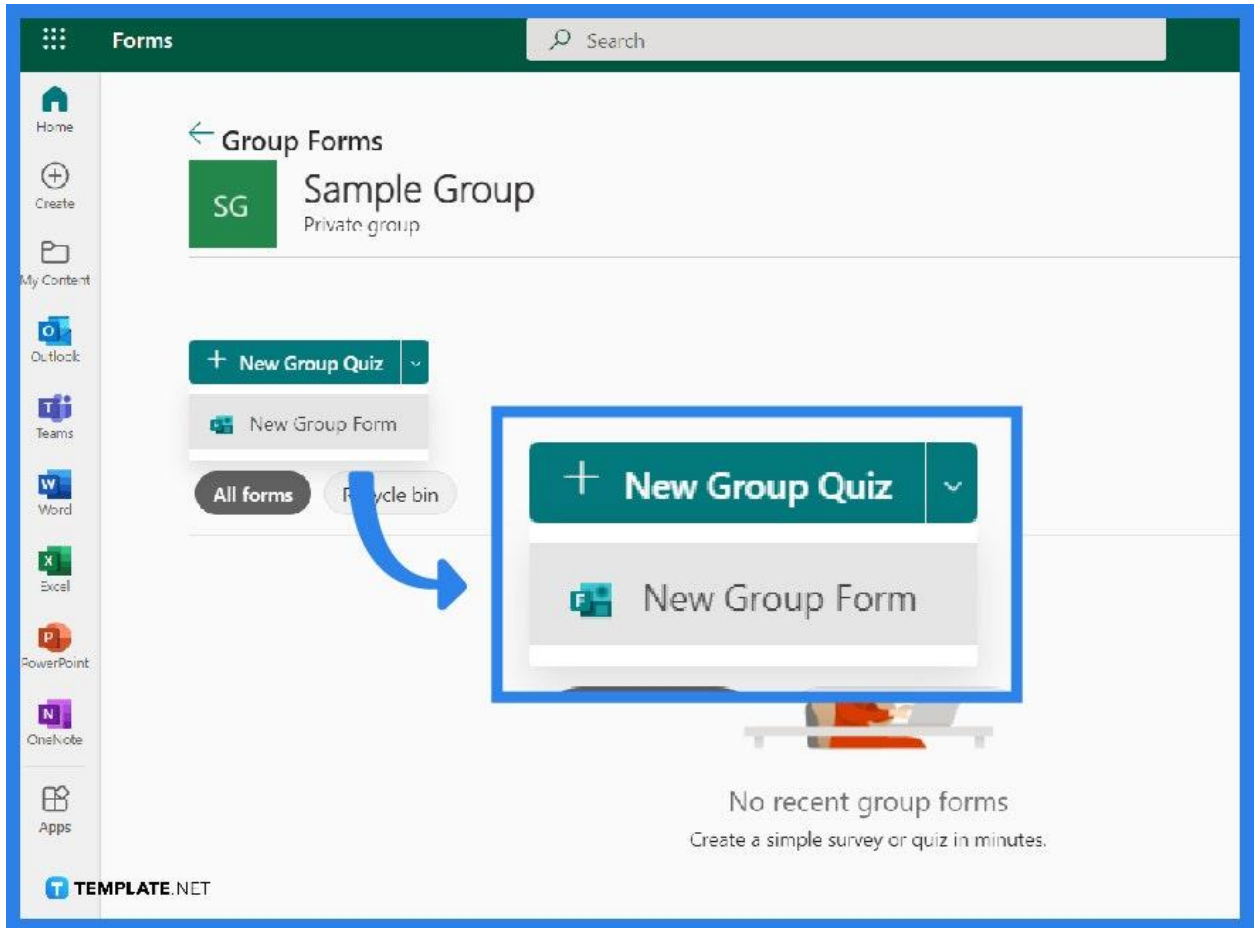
Forms

Search

Home
Create
My Content
Outlook
Teams
Word
Excel
PowerPoint
OneNote
Apps

Group Forms

SG

Sample Group
Private group

+ New Group Quiz

New Group Form

All forms

R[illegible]ycle bin

+ New Group Quiz

New Group Form

No recent group forms
Create a simple survey or quiz in minutes.

TEMPLATE.NET